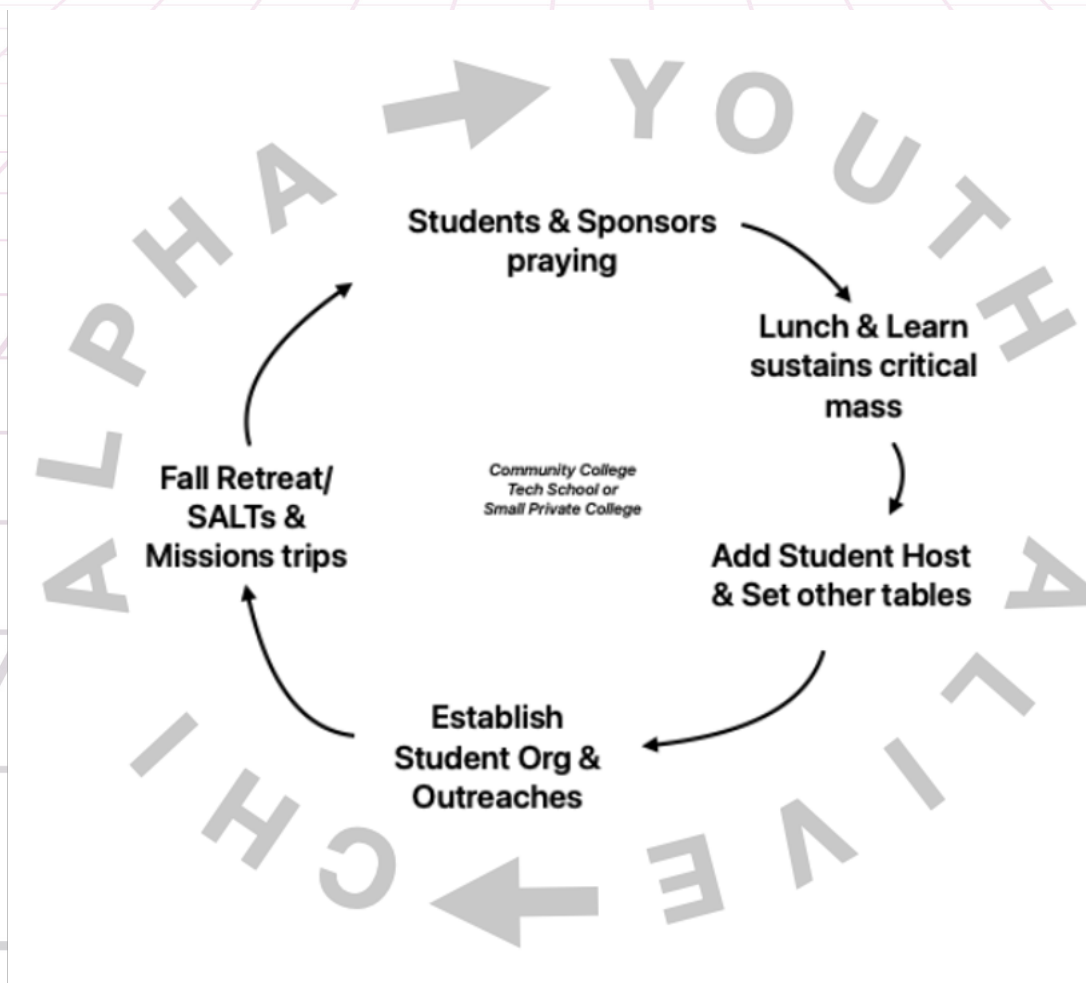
ALPHA YOUTH ALIVE CHI

Students & Sponsors praying

Lunch & Learn sustains critical mass

Add Student Host & Set other tables

Establish Student Org & Outreaches

Fall Retreat/ SALTs & Missions trips

Community College Tech School or Small Private College